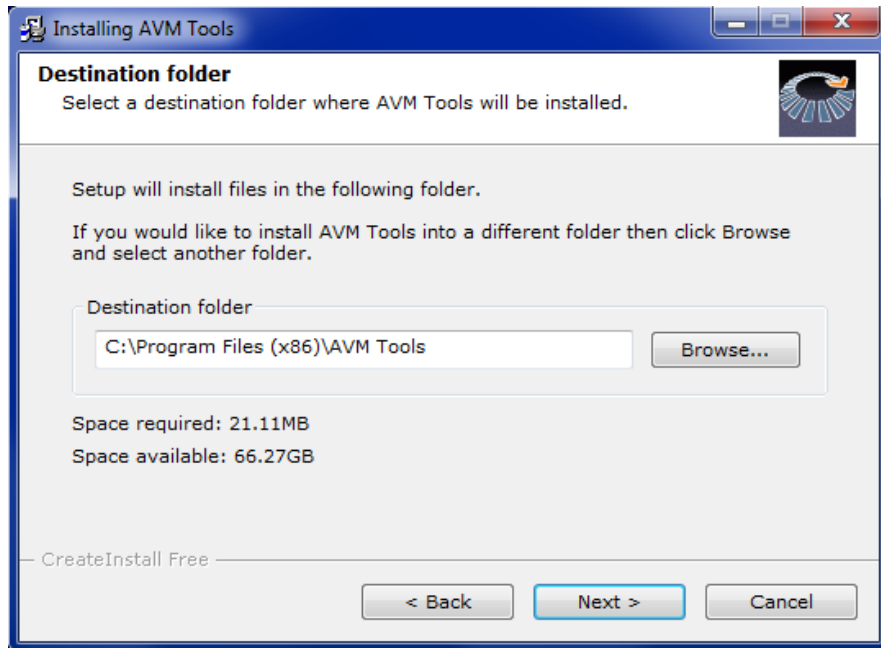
Installing AVM Tools

Destination folder
Select a destination folder where AVM Tools will be installed.

Setup will install files in the following folder.

If you would like to install AVM Tools into a different folder then click Browse and select another folder.

Destination folder
C:\Program Files (x86)\AVM Tools
Browse...

Space required: 21.11MB
Space available: 66.27GB

CreateInstall Free

< Back
Next >
Cancel